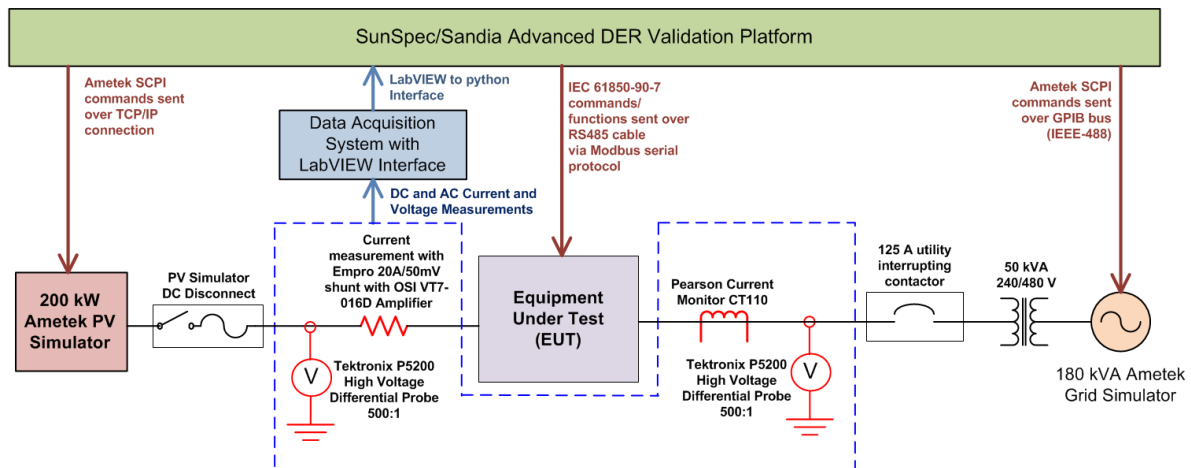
SunSpec/Sandia Advanced DER Validation Platform

Ametek SCPI commands sent over TCP/IP connection

LabVIEW to python Interface

Data Acquisition System with LabVIEW Interface

DC and AC Current and Voltage Measurements

IEC 61850-90-7 commands/ functions sent over RS485 cable via Modbus serial protocol

Ametek SCPI commands sent over GPIB bus (IEEE-488)

200 kW Ametek PV Simulator

PV Simulator DC Disconnect

Current measurement with Empro 20A/50mV shunt with OSI VT7-016D Amplifier

V

Tektronix P5200 High Voltage Differential Probe 500:1

Equipment Under Test (EUT)

Pearson Current Monitor CT110

V

Tektronix P5200 High Voltage Differential Probe 500:1

125 A utility interrupting contactor

50 kVA 240/480 V

180 kVA Ametek Grid Simulator